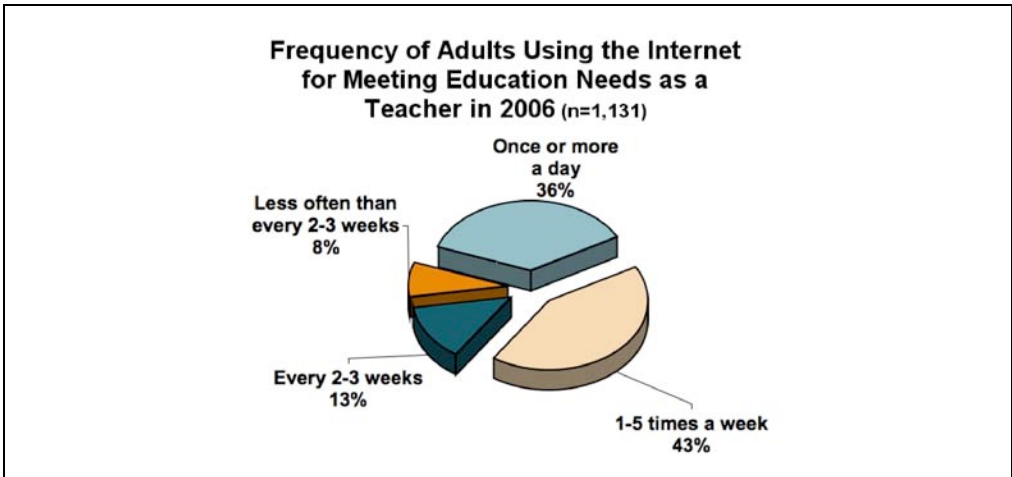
Frequency of Adults Using the Internet for Meeting Education Needs as a Teacher in 2006 (n=1,131)

Once or more a day
36%

Less often than every 2-3 weeks
8%

Every 2-3 weeks
13%

1-5 times a week
43%